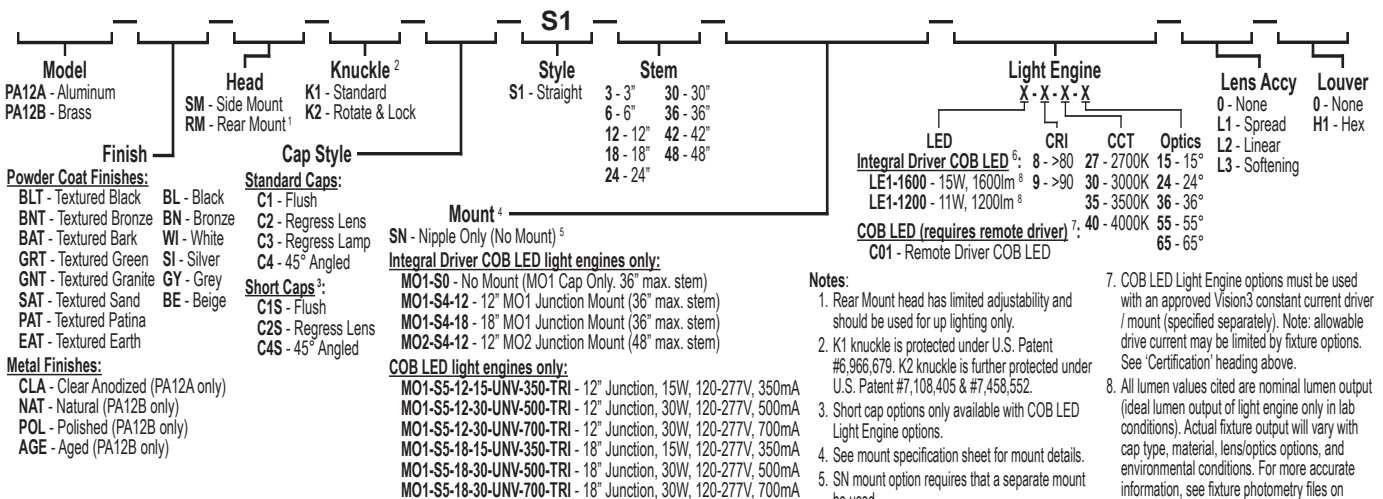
S1

Model
PA12A - Aluminum
PA12B - Brass

Head
SM - Side Mount
RM - Rear Mount $^1$

Knuckle $^2$
K1 - Standard
K2 - Rotate & Lock

Style
S1 - Straight

Stem
3 - 3"
6 - 6"
12 - 12"
18 - 18"
24 - 24"
30 - 30"
36 - 36"
42 - 42"
48 - 48"

Light Engine
X - X - X - X

Lens Accy
0 - None
L1 - Spread
L2 - Linear
L3 - Softening

Louver
0 - None
H1 - Hex

Finish
Powder Coat Finishes:
BLT - Textured Black
BNT - Textured Bronze
BAT - Textured Bark
GRT - Textured Green
GNT - Textured Granite
SAT - Textured Sand
PAT - Textured Patina
EAT - Textured Earth
BL - Black
BN - Bronze
WI - White
SI - Silver
GY - Grey
BE - Beige

Metal Finishes:
CLA - Clear Anodized (PA12A only)
NAT - Natural (PA12B only)
POL - Polished (PA12B only)
AGE - Aged (PA12B only)

Cap Style
Standard Caps:
C1 - Flush
C2 - Regress Lens
C3 - Regress Lamp
C4 - 45° Angled
Short Caps $^3$:
C1S - Flush
C2S - Regress Lens
C4S - 45° Angled

Mount $^4$
SN - Nipple Only (No Mount) $^5$
Integral Driver COB LED light engines only:
MO1-S0 - No Mount (MO1 Cap Only. 36" max. stem)
MO1-S4-12 - 12" MO1 Junction Mount (36" max. stem)
MO1-S4-18 - 18" MO1 Junction Mount (36" max. stem)
MO2-S4-12 - 12" MO2 Junction Mount (48" max. stem)
COB LED light engines only:
MO1-S5-12-15-UNV-350-TRI - 12" Junction, 15W, 120-277V, 350mA
MO1-S5-12-30-UNV-500-TRI - 12" Junction, 30W, 120-277V, 500mA
MO1-S5-12-30-UNV-700-TRI - 12" Junction, 30W, 120-277V, 700mA
MO1-S5-18-15-UNV-350-TRI - 18" Junction, 15W, 120-277V, 350mA
MO1-S5-18-30-UNV-500-TRI - 18" Junction, 30W, 120-277V, 500mA
MO1-S5-18-30-UNV-700-TRI - 18" Junction, 30W, 120-277V, 700mA

LED
Integral Driver COB LED $^6$:
LE1-1600 - 15W, 1600lm $^8$
LE1-1200 - 11W, 1200lm $^8$
COB LED (requires remote driver) $^7$:
C01 - Remote Driver COB LED

CRI
8 - >80
9 - >90

CCT
27 - 2700K
30 - 3000K
35 - 3500K
40 - 4000K

Optics
15 - 15°
24 - 24°
36 - 36°
55 - 55°
65 - 65°

Notes:
1. Rear Mount head has limited adjustability and should be used for up lighting only.
2. K1 knuckle is protected under U.S. Patent #6,966,679. K2 knuckle is further protected under U.S. Patent #7,108,405 & #7,458,552.
3. Short cap options only available with COB LED Light Engine options.
4. See mount specification sheet for mount details.
5. SN mount option requires that a separate mount be used.

7. COB LED Light Engine options must be used with an approved Vision3 constant current driver / mount (specified separately). Note: allowable drive current may be limited by fixture options. See 'Certification' heading above.
8. All lumen values cited are nominal lumen output (ideal lumen output of light engine only in lab conditions). Actual fixture output will vary with cap type, material, lens/optics options, and environmental conditions. For more accurate information, see fixture photometry files on